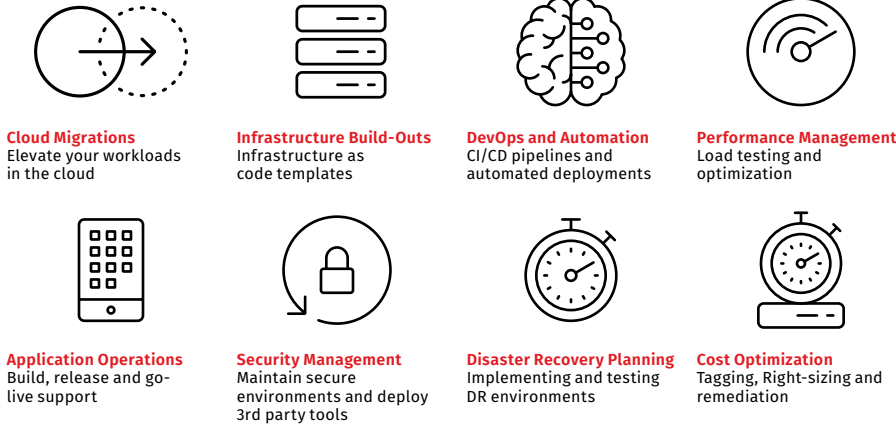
Cloud Migrations
Elevate your workloads in the cloud

Infrastructure Build-Outs
Infrastructure as code templates

DevOps and Automation
CI/CD pipelines and automated deployments

Performance Management
Load testing and optimization

Application Operations
Build, release and go-live support

Security Management
Maintain secure environments and deploy 3rd party tools

Disaster Recovery Planning
Implementing and testing DR environments

Cost Optimization
Tagging, Right-sizing and remediation